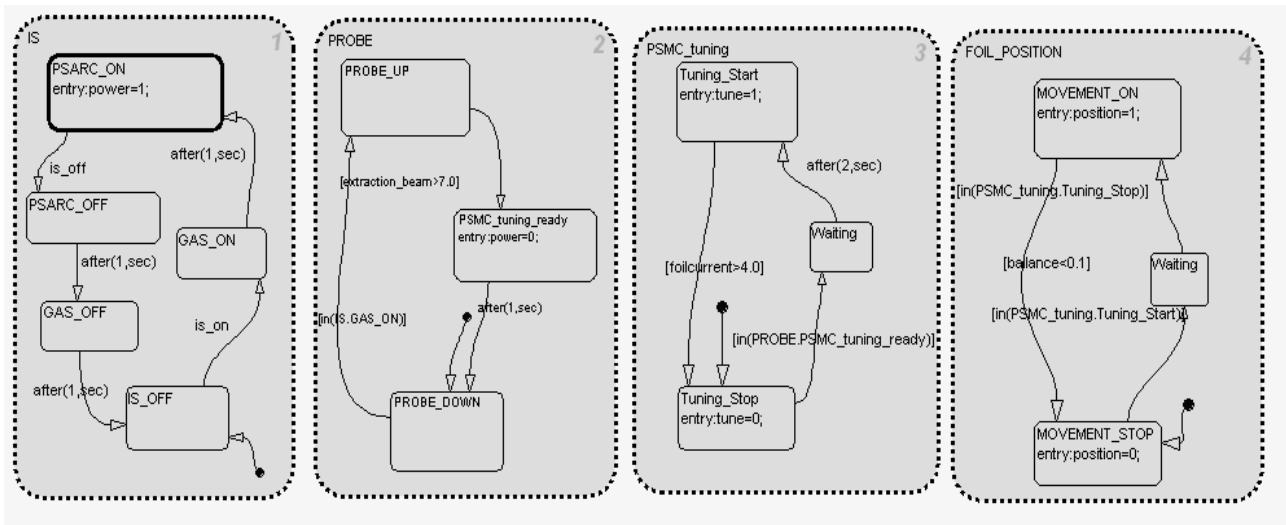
IS 1

PSARC_ON
entry:power=1;

is_off

PSARC_OFF

after(1,sec)

GAS_OFF

after(1,sec)

IS_OFF

is_on

GAS_ON

after(1,sec)

PROBE 2

PROBE_UP

[extraction_beam>7.0]

PSMC_tuning_ready
entry:power=0;

after(1,sec)

[in(IS.GAS_ON)]

PROBE_DOWN

PSMC_tuning 3

Tuning_Start
entry:tune=1;

after(2,sec)

Waiting

[foilcurrent>4.0]

[in(PROBE.PSMC_tuning_ready)]

Tuning_Stop
entry:tune=0;

FOIL_POSITION 4

MOVEMENT_ON
entry:position=1;

[in(PSMC_tuning.Tuning_Stop)]

[ballance<0.1]

Waiting

[in(PSMC_tuning.Tuning_Start)]

MOVEMENT_STOP
entry:position=0;